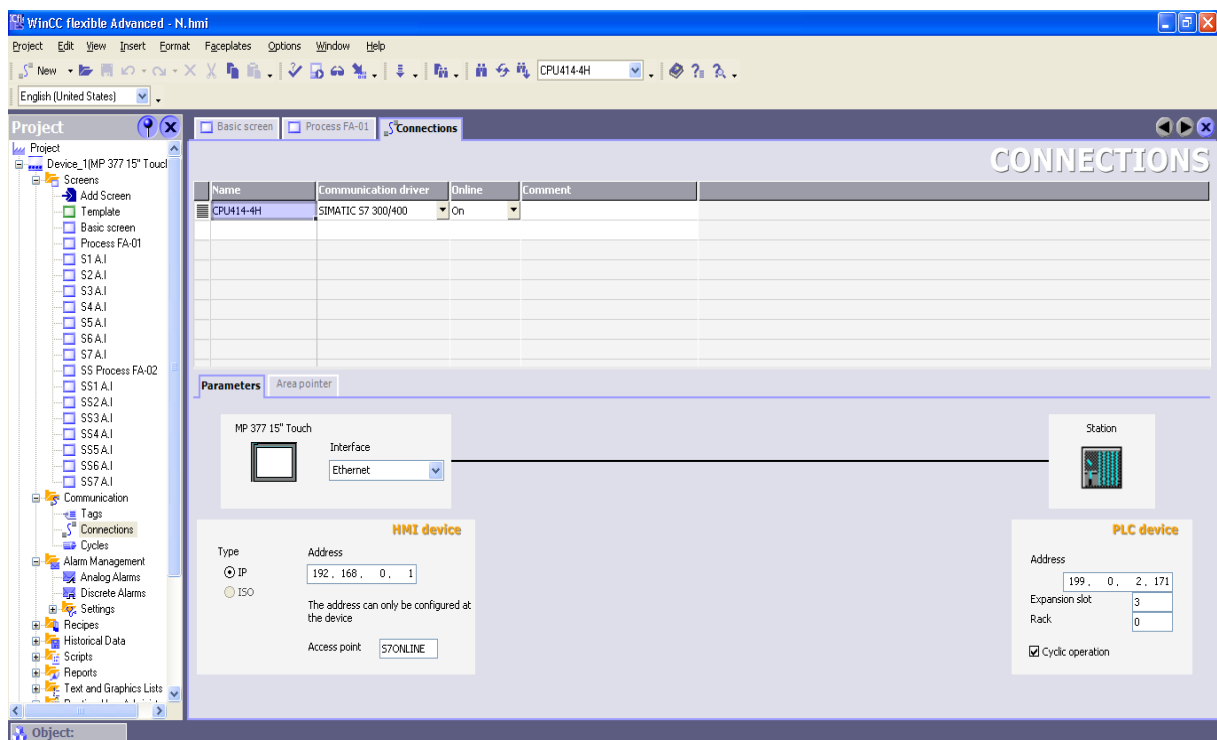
WinCC flexible Advanced - N.hmi

Project Edit View Insert Format Faceplates Options Window Help

New CPU414-4H

English (United States)

Project

Project
Device_1(MP 377 15" Touch
Screens
Add Screen
Template
Basic screen
Process FA-01
S1 A.I
S2 A.I
S3 A.I
S4 A.I
S5 A.I
S6 A.I
S7 A.I
SS Process FA-02
SS1 A.I
SS2 A.I
SS3 A.I
SS4 A.I
SS5 A.I
SS6 A.I
SS7 A.I
Communication
Tags
Connections
Cycles
Alarm Management
Analog Alarms
Discrete Alarms
Settings
Recipes
Historical Data
Scripts
Reports
Text and Graphics Lists

Basic screen Process FA-01 Connections

CONNECTIONS

| Name | Communication driver | Online | Comment |
|---|---|---|---|
| CPU414-4H | SIMATIC S7 300/400 | On | |

Parameters Area pointer

MP 377 15" Touch
Interface
Ethernet

Station

HMI device
Type
IP
ISO
Address
192 . 168 . 0 . 1
The address can only be configured at the device
Access point S7ONLINE

PLC device
Address
199 . 0 . 2 . 171
Expansion slot 3
Rack 0
Cyclic operation

Object: